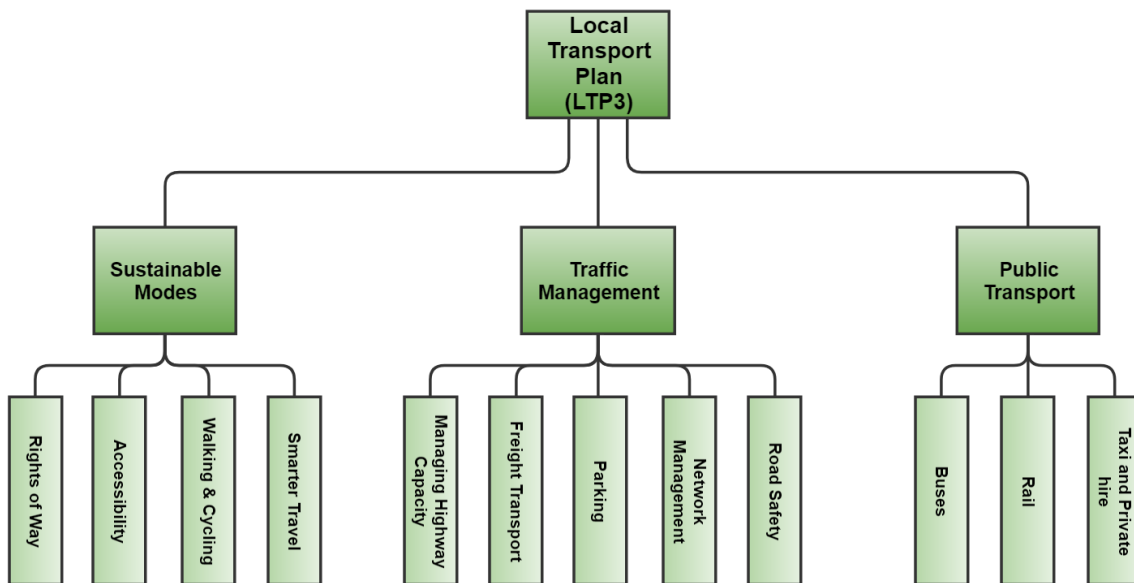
Local Transport Plan (LTP3)

Sustainable Modes

Rights of Way

Accessibility

Walking & Cycling

Smarter Travel

Traffic Management

Managing Highway Capacity

Freight Transport

Parking

Network Management

Road Safety

Public Transport

Buses

Rail

Taxi and Private hire